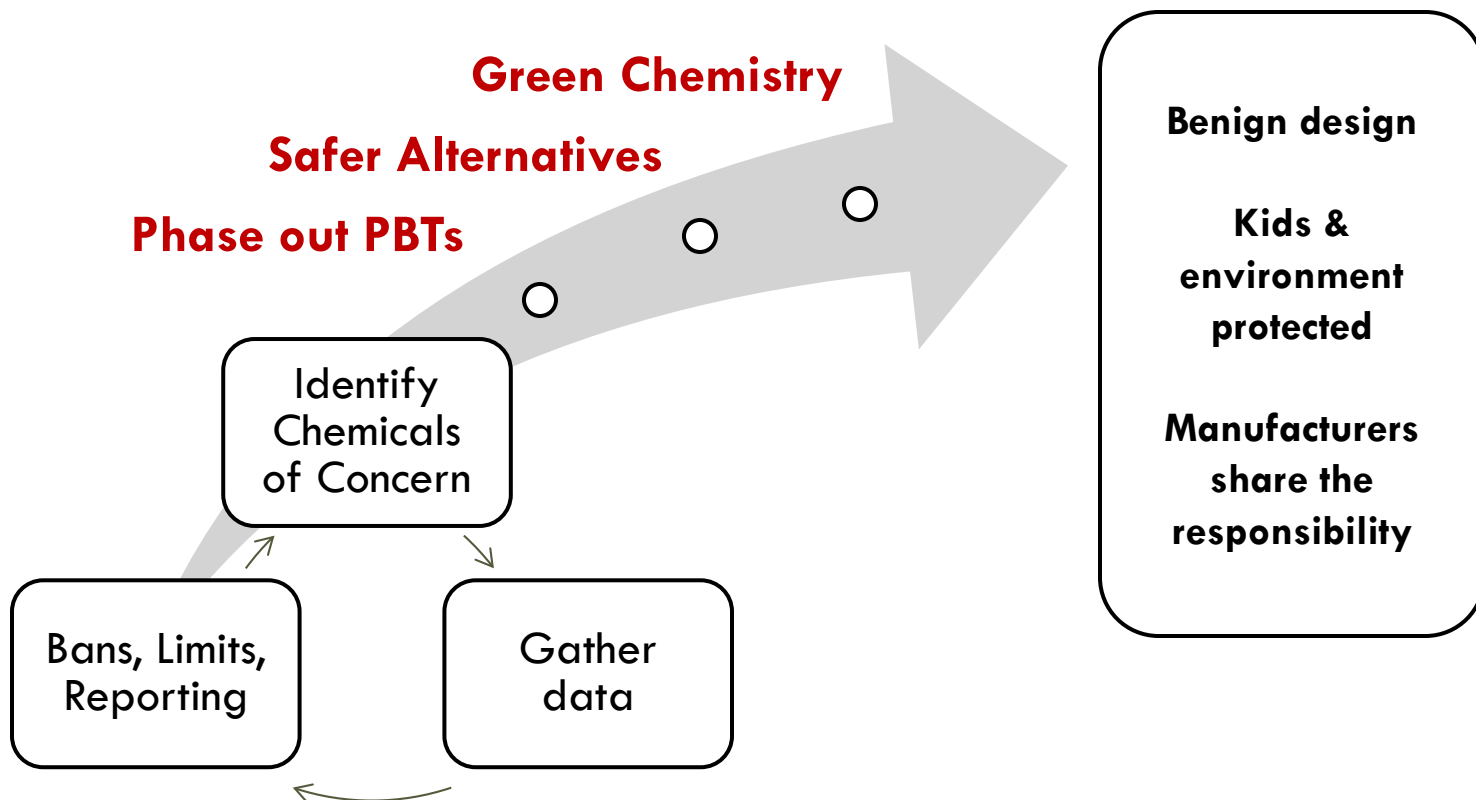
Green Chemistry

Safer Alternatives

Phase out PBTs

Identify Chemicals of Concern

Gather data

Bans, Limits, Reporting

Benign design

Kids & environment protected

Manufacturers share the responsibility